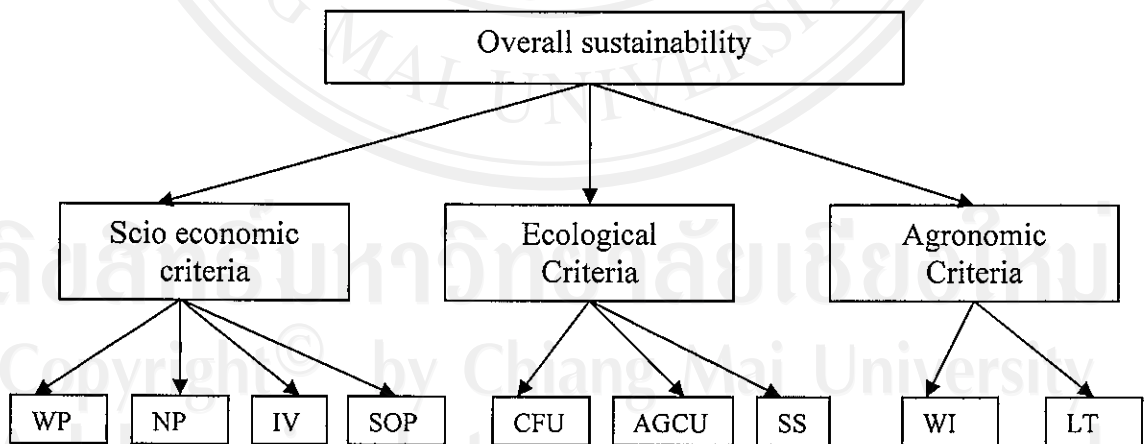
Overall sustainability

Scio economic criteria

Ecological Criteria

Agronomic Criteria

WP

NP

IV

SOP

CFU

AGCU

SS

WI

LT

MAI UNIVERSITY

ลิขสิทธิ์มหาวิทยาลัยเชียงใหม่

Copyright© by Chiang Mai University